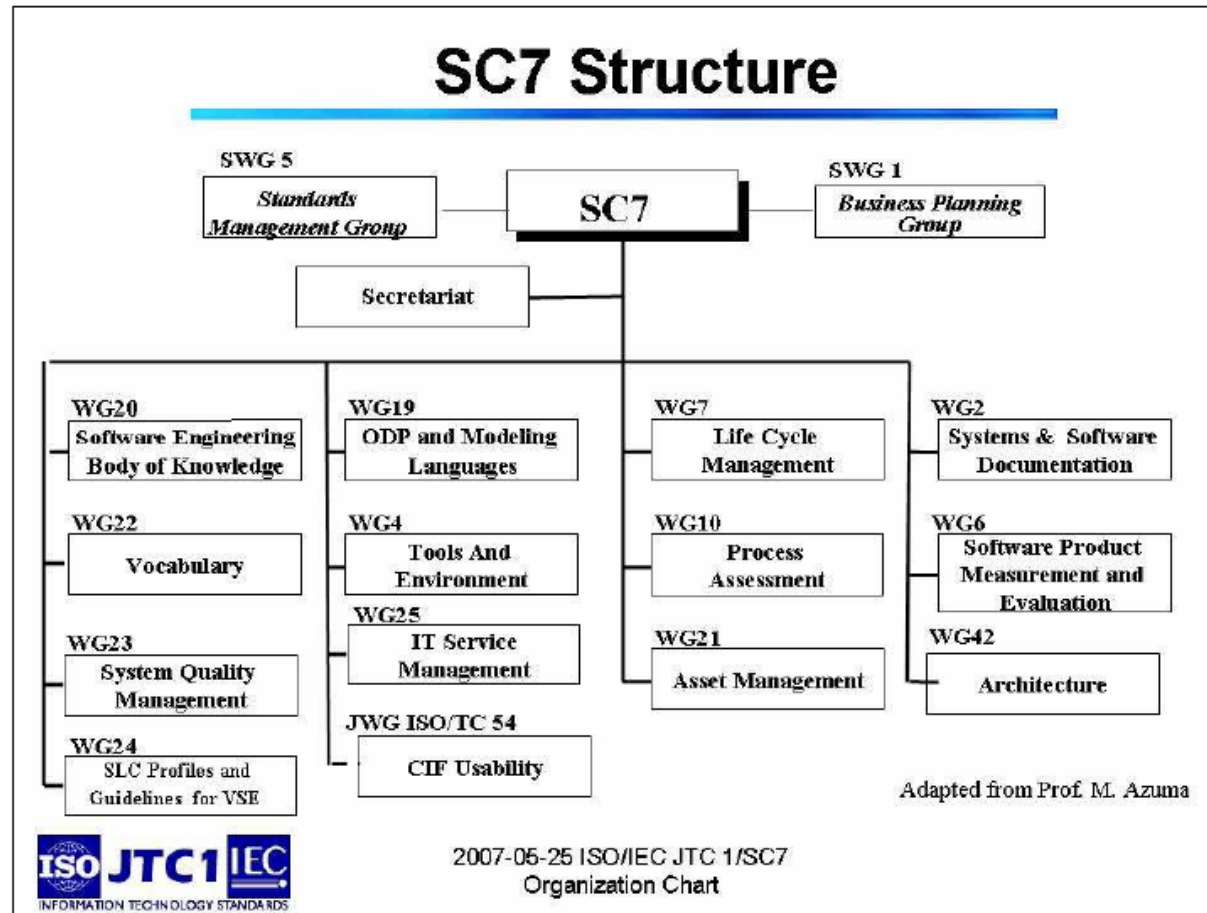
SC7 Structure

SWG 5
Standards Management Group

SC7

SWG 1
Business Planning Group

Secretariat

WG20
Software Engineering Body of Knowledge

WG22
Vocabulary

WG23
System Quality Management

WG24
SLC Profiles and Guidelines for VSE

WG19
ODP and Modeling Languages

WG4
Tools And Environment

WG25
IT Service Management

JWG ISO/TC 54
CIF Usability

WG7
Life Cycle Management

WG10
Process Assessment

WG21
Asset Management

WG2
Systems & Software Documentation

WG6
Software Product Measurement and Evaluation

WG42
Architecture

Adapted from Prof. M. Azuma

ISO JTC1 IEC
INFORMATION TECHNOLOGY STANDARDS

2007-05-25 ISO/IEC JTC 1/SC7
Organization Chart